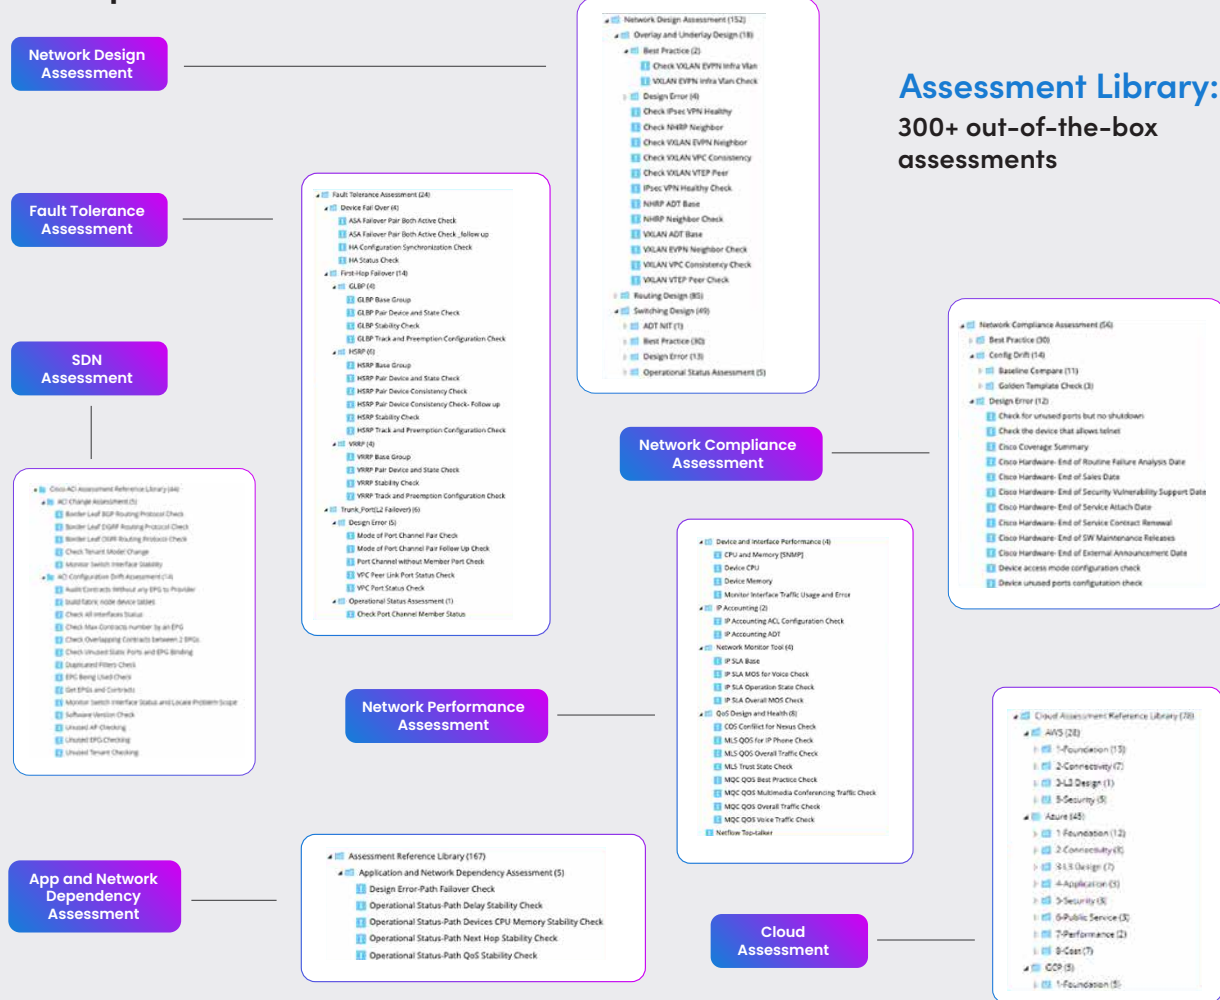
Network Design Assessment

Network Design Assessment (152)
Overlay and Underlay Design (18)
Best Practice (2)
Check VXLAN EVPN Infra Vlan
VXLAN EVPN Infra Vlan Check
Design Error (4)
Check IPsec VPN Healthy
Check NHRP Neighbor
Check VXLAN EVPN Neighbor
Check VXLAN VPC Consistency
Check VXLAN VTEP Peer
IPsec VPN Healthy Check
NHRP ADT Base
NHRP Neighbor Check
VXLAN ADT Base
VXLAN EVPN Neighbor Check
VXLAN VPC Consistency Check
VXLAN VTEP Peer Check
Routing Design (85)
Switching Design (49)
ADT NIT (1)
Best Practice (30)
Design Error (13)
Operational Status Assessment (5)

Assessment Library:
300+ out-of-the-box assessments

Fault Tolerance Assessment

Fault Tolerance Assessment (24)
Device Fail Over (4)
ASA Failover Pair Both Active Check
ASA Failover Pair Both Active Check_follow up
HA Configuration Synchronization Check
HA Status Check
First-Hop Failover (14)
GLBP (4)
GLBP Base Group
GLBP Pair Device and State Check
GLBP Stability Check
GLBP Track and Preemption Configuration Check
HSRP (6)
HSRP Base Group
HSRP Pair Device and State Check
HSRP Pair Device Consistency Check
HSRP Pair Device Consistency Check- Follow up
HSRP Stability Check
HSRP Track and Preemption Configuration Check
VRRP (4)
VRRP Base Group
VRRP Pair Device and State Check
VRRP Stability Check
VRRP Track and Preemption Configuration Check
Trunk_Port(L2 Failover) (6)
Design Error (5)
Mode of Port Channel Pair Check
Mode of Port Channel Pair Follow Up Check
Port Channel without Member Port Check
VPC Peer Link Port Status Check
VPC Port Status Check
Operational Status Assessment (1)
Check Port Channel Member Status

SDN Assessment

Cisco ACI Assessment Reference Library (44)
ACI Change Assessment (5)
Border Leaf BGP Routing Protocol Check
Border Leaf EIGRP Routing Protocol Check
Border Leaf OSPF Routing Protocol Check
Check Tenant Model Change
Monitor Switch Interface Stability
ACI Configuration Drift Assessment (14)
Audit Contracts Without any EPG to Provider
build fabric node device tables
Check All Interfaces Status
Check Max Contracts Number by an EPG
Check Overlapping Contracts between 2 EPGs
Check Unused Static Ports and EPG Binding
Duplicated Filters Check
EPG Being Used Check
Get EPGs and Contracts
Monitor Switch Interface Status and Locate Problem Scope
Software Version Check
Unused AP Checking
Unused EPG Checking
Unused Tenant Checking

Network Compliance Assessment

Network Compliance Assessment (56)
Best Practice (30)
Config Drift (14)
Baseline Compare (11)
Golden Template Check (3)
Design Error (12)
Check for unused ports but no shutdown
Check the device that allows telnet
Cisco Coverage Summary
Cisco Hardware- End of Routine Failure Analysis Date
Cisco Hardware- End of Sales Date
Cisco Hardware- End of Security Vulnerability Support Date
Cisco Hardware- End of Service Attach Date
Cisco Hardware- End of Service Contract Renewal
Cisco Hardware- End of SW Maintenance Releases
Cisco Hardware- End of External Announcement Date
Device access mode configuration check
Device unused ports configuration check

Network Performance Assessment

Device and Interface Performance (4)
CPU and Memory [SNMP]
Device CPU
Device Memory
Monitor Interface Traffic Usage and Error
IP Accounting (2)
IP Accounting ACL Configuration Check
IP Accounting ADT
Network Monitor Tool (4)
IP SLA Base
IP SLA MOS for Voice Check
IP SLA Operation State Check
IP SLA Overall MOS Check
QoS Design and Health (8)
COS Conflict for Nexus Check
MLS QOS for IP Phone Check
MLS QOS Overall Traffic Check
MLS Trust State Check
MQC QOS Best Practice Check
MQC QOS Multimedia Conferencing Traffic Check
MQC QOS Overall Traffic Check
MQC QOS Voice Traffic Check
Netflow Top-talker

App and Network Dependency Assessment

Assessment Reference Library (167)
Application and Network Dependency Assessment (5)
Design Error-Path Failover Check
Operational Status-Path Delay Stability Check
Operational Status-Path Devices CPU Memory Stability Check
Operational Status-Path Next Hop Stability Check
Operational Status-Path QoS Stability Check

Cloud Assessment

Cloud Assessment Reference Library (78)
AWS (28)
1-Foundation (13)
2-Connectivity (7)
3-L3 Design (1)
5-Security (5)
Azure (45)
1 Foundation (12)
2-Connectivity (8)
3-L3 Design (7)
4-Application (5)
5-Security (8)
6-Public Service (3)
7-Performance (2)
8-Cost (7)
GCP (5)
1-Foundation (5)